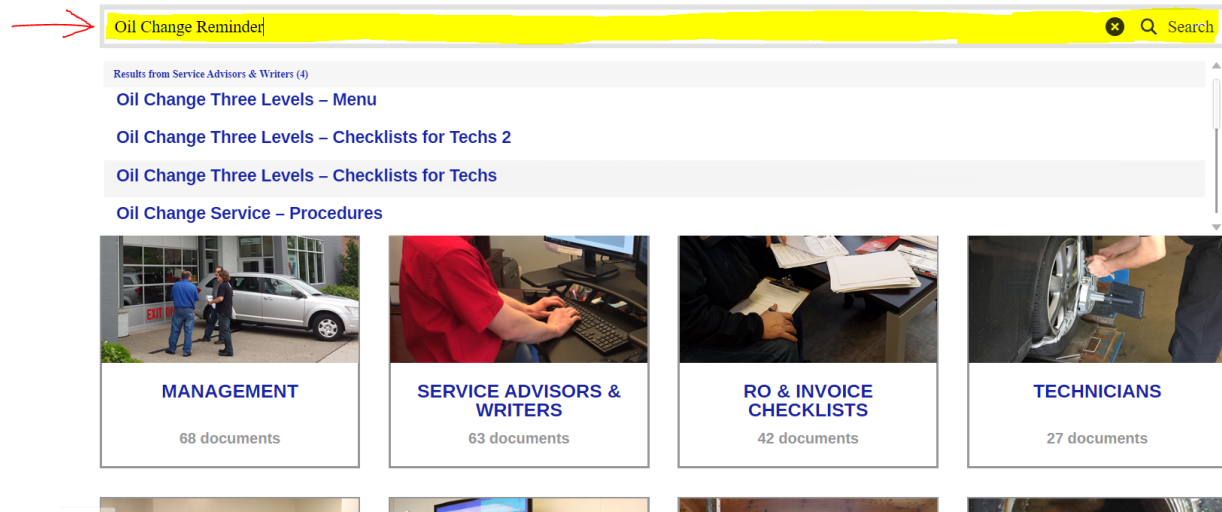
Oil Change Reminder

Search

Results from Service Advisors & Writers (4)

Oil Change Three Levels – Menu

Oil Change Three Levels – Checklists for Techs 2

Oil Change Three Levels – Checklists for Techs

Oil Change Service – Procedures

EXIT

MANAGEMENT

68 documents

SERVICE ADVISORS & WRITERS

63 documents

RO & INVOICE CHECKLISTS

42 documents

TECHNICIANS

27 documents